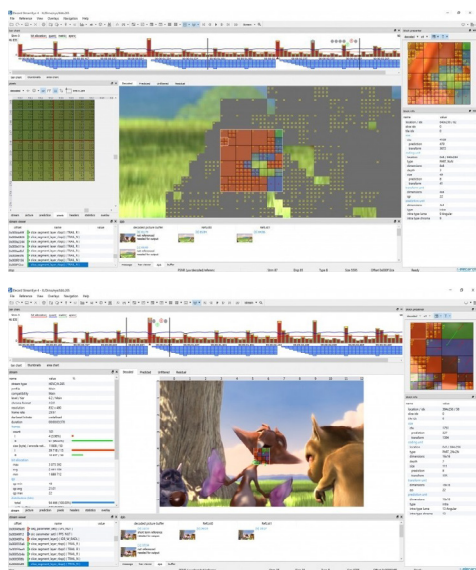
Elecard StreamEye 4

File Reference View Overlays Navigation Help

decoded

predicted

unfiltered

residual

Elecard StreamEye 4

File Reference View Overlays Navigation Help

decoded

predicted

unfiltered

residual

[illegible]